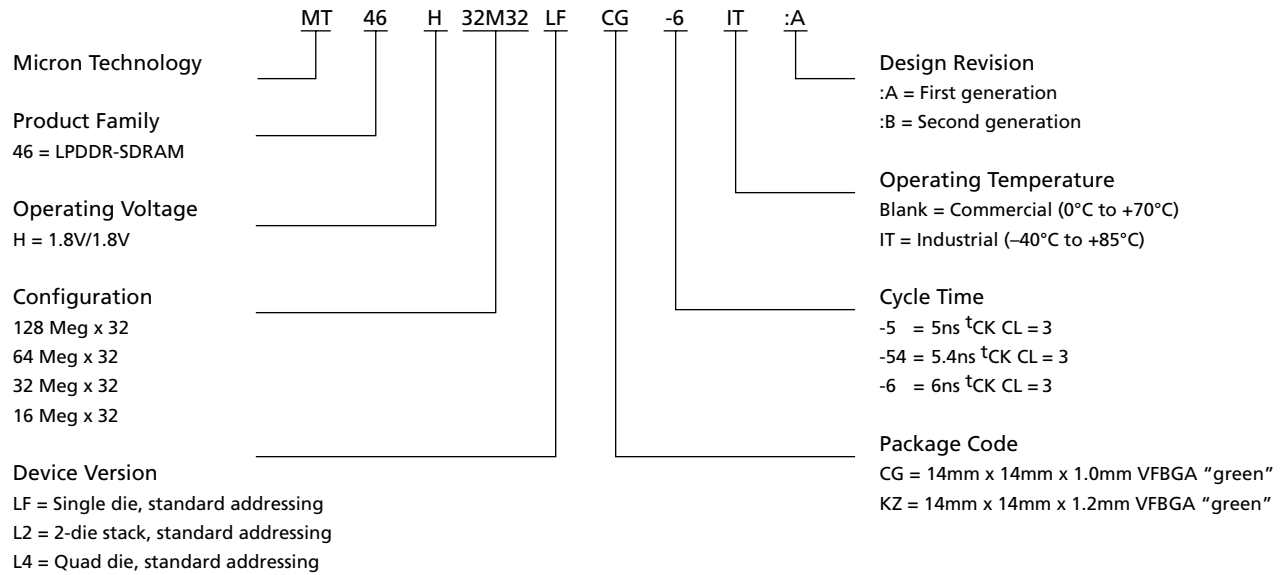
MT 46 H 32M32 LF CG -6 IT :A

Micron Technology

Product Family
46 = LPDDR-SDRAM

Operating Voltage
H = 1.8V/1.8V

Configuration
128 Meg x 32
64 Meg x 32
32 Meg x 32
16 Meg x 32

Device Version
LF = Single die, standard addressing
L2 = 2-die stack, standard addressing
L4 = Quad die, standard addressing

Design Revision
:A = First generation
:B = Second generation

Operating Temperature
Blank = Commercial (0°C to +70°C)
IT = Industrial (–40°C to +85°C)

Cycle Time
-5 = 5ns $^t$CK CL = 3
-54 = 5.4ns $^t$CK CL = 3
-6 = 6ns $^t$CK CL = 3

Package Code
CG = 14mm x 14mm x 1.0mm VFBGA “green”
KZ = 14mm x 14mm x 1.2mm VFBGA “green”